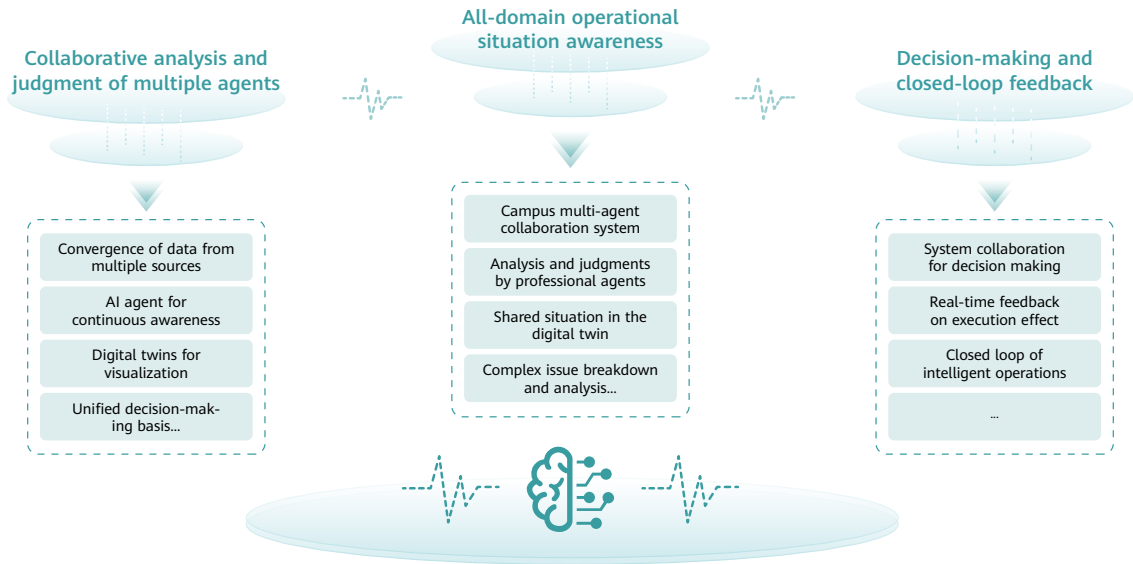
Collaborative analysis and judgment of multiple agents

Convergence of data from multiple sources

AI agent for continuous awareness

Digital twins for visualization

Unified decision-making basis...

All-domain operational situation awareness

Campus multi-agent collaboration system

Analysis and judgments by professional agents

Shared situation in the digital twin

Complex issue breakdown and analysis...

Decision-making and closed-loop feedback

System collaboration for decision making

Real-time feedback on execution effect

Closed loop of intelligent operations

...